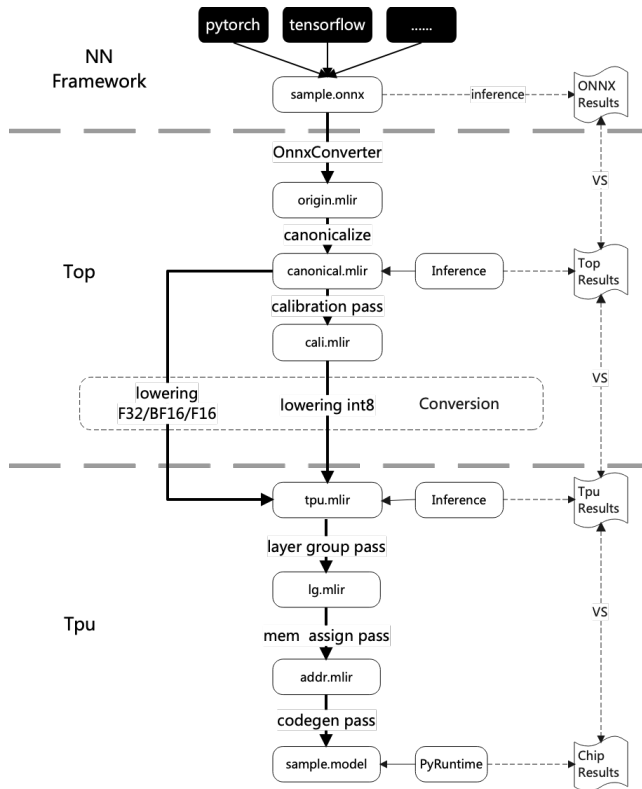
pytorch
tensorflow
......

NN Framework

sample.onnx
inference
ONNX Results

OnnxConverter
VS
origin.mlir
canonicalize

Top
canonical.mlir
Inference
Top Results
calibration pass
cali.mlir
VS
lowering F32/BF16/F16
lowering int8
Conversion

tpu.mlir
Inference
Tpu Results
layer group pass
lg.mlir
VS
Tpu
mem assign pass
addr.mlir
codegen pass
sample.model
PyRuntime
Chip Results